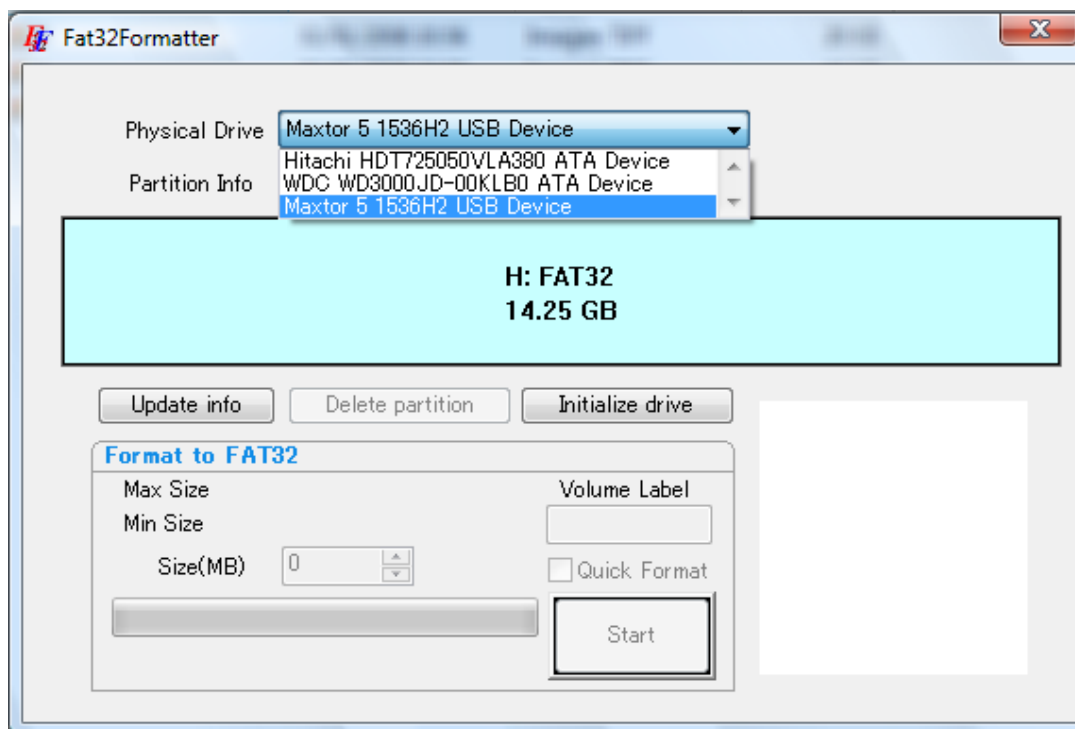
Fat32Formatter

Physical Drive
Maxtor 5 1536H2 USB Device
Hitachi HDT725050VLA380 ATA Device
WDC WD3000JD-00KLB0 ATA Device
Maxtor 5 1536H2 USB Device
Partition Info

H: FAT32
14.25 GB

Update info
Delete partition
Initialize drive

Format to FAT32
Max Size
Min Size
Size(MB) 0
Volume Label
Quick Format
Start